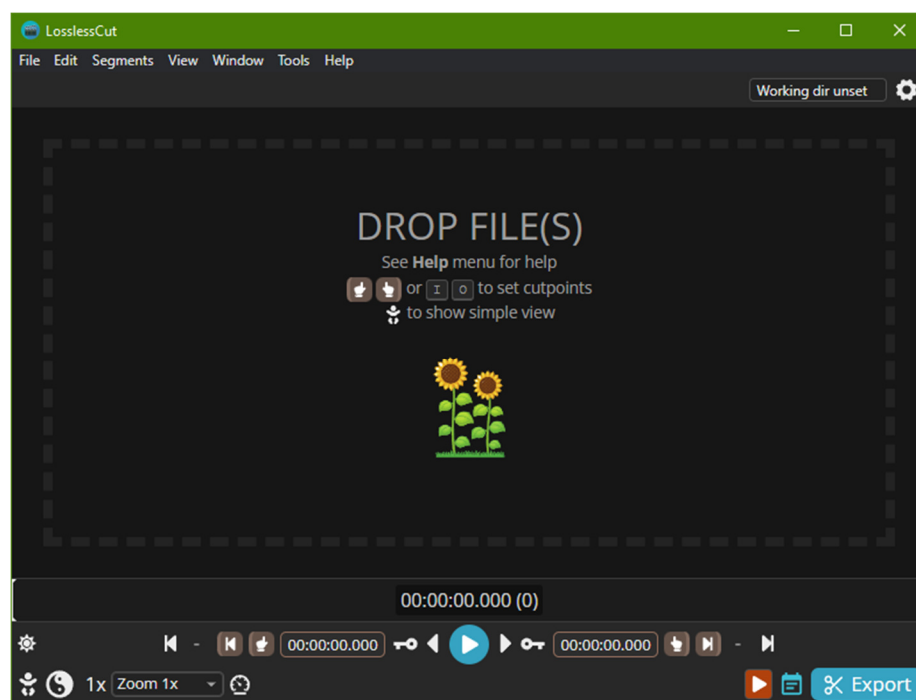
LosslessCut

File Edit Segments View Window Tools Help

Working dir unset

DROP FILE(S)

See **Help** menu for help

or I O to set cutpoints

to show simple view

00:00:00.000 (0)

- 00:00:00.000 00:00:00.000 -

1x Zoom 1x

Export